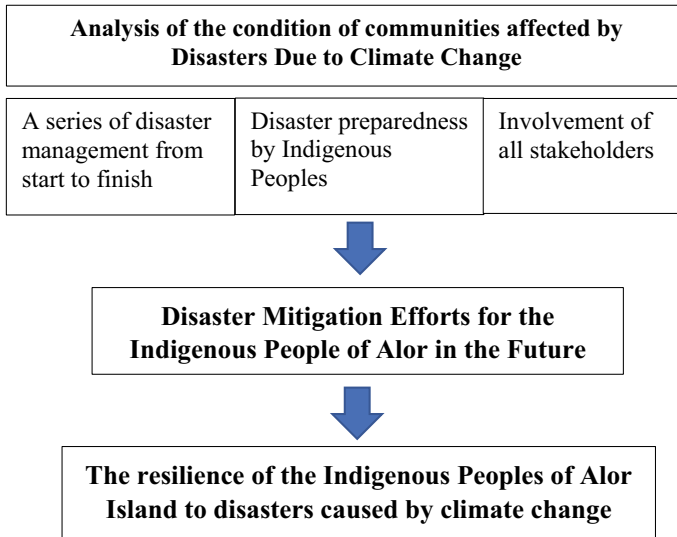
Analysis of the condition of communities affected by Disasters Due to Climate Change

A series of disaster management from start to finish

Disaster preparedness by Indigenous Peoples

Involvement of all stakeholders

Disaster Mitigation Efforts for the Indigenous People of Alor in the Future

The resilience of the Indigenous Peoples of Alor Island to disasters caused by climate change